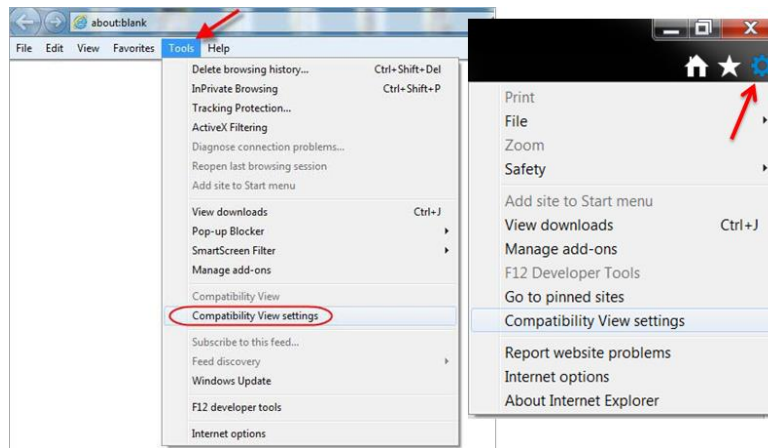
about:blank

File Edit View Favorites Tools Help

Delete browsing history... Ctrl+Shift+Del
InPrivate Browsing Ctrl+Shift+P
Tracking Protection...
ActiveX Filtering
Diagnose connection problems...
Reopen last browsing session
Add site to Start menu

View downloads Ctrl+J
Pop-up Blocker
SmartScreen Filter
Manage add-ons

Compatibility View
Compatibility View settings

Subscribe to this feed...
Feed discovery
Windows Update

F12 developer tools

Internet options

Print
File
Zoom
Safety

Add site to Start menu
View downloads Ctrl+J
Manage add-ons
F12 Developer Tools
Go to pinned sites
Compatibility View settings

Report website problems
Internet options
About Internet Explorer